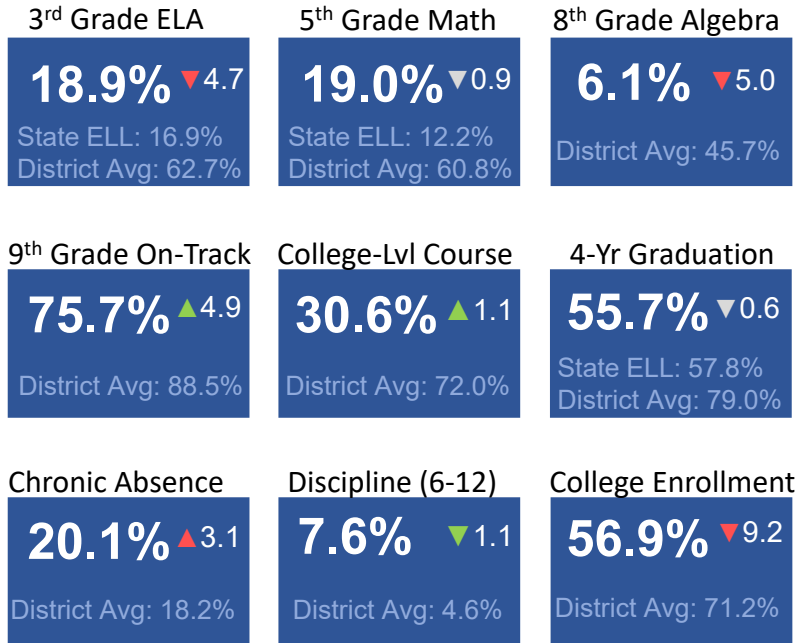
3$^{rd}$ Grade ELA

18.9% ▼4.7

State ELL: 16.9%
District Avg: 62.7%

5$^{th}$ Grade Math

19.0% ▼0.9

State ELL: 12.2%
District Avg: 60.8%

8$^{th}$ Grade Algebra

6.1% ▼5.0

District Avg: 45.7%

9$^{th}$ Grade On-Track

75.7% ▲4.9

District Avg: 88.5%

College-Lvl Course

30.6% ▲1.1

District Avg: 72.0%

4-Yr Graduation

55.7% ▼0.6

State ELL: 57.8%
District Avg: 79.0%

Chronic Absence

20.1% ▲3.1

District Avg: 18.2%

Discipline (6-12)

7.6% ▼1.1

District Avg: 4.6%

College Enrollment

56.9% ▼9.2

District Avg: 71.2%